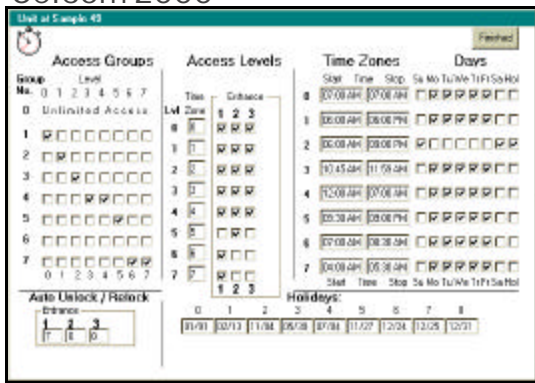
Unit at Sample 49

Finished

Access Groups

Group No. Level 0 1 2 3 4 5 6 7

0 Unlimited Access

1

2

3

4

5

6

7

0 1 2 3 4 5 6 7

Access Levels

Lvl Time Zone Entrance 1 2 3

0 0

1 1

2 2

3 3

4 4

5 5

6 6

7 7

1 2 3

Time Zones

Start Time Stop

0 07:00 AM 07:00 AM

1 06:00 AM 06:00 PM

2 06:00 AM 06:00 PM

3 10:45 AM 11:59 AM

4 12:00 AM 07:00 AM

5 05:30 AM 08:00 PM

6 07:00 AM 08:30 AM

7 04:00 AM 05:30 AM

Start Time Stop

Days

Su Mo Tu We Th Fr Sa Hol

Su Mo Tu We Th Fr Sa Hol

Auto Unlock / Relock

Entrance 1 2 3

7 0 0

Holidays:

| 0 | 1 | 2 | 3 | 4 | 5 | 6 | 7 | 8 |
|---|---|---|---|---|---|---|---|---|
| 01/01 | 02/13 | 11/04 | 05/28 | 07/04 | 11/27 | 12/24 | 12/25 | 12/31 |